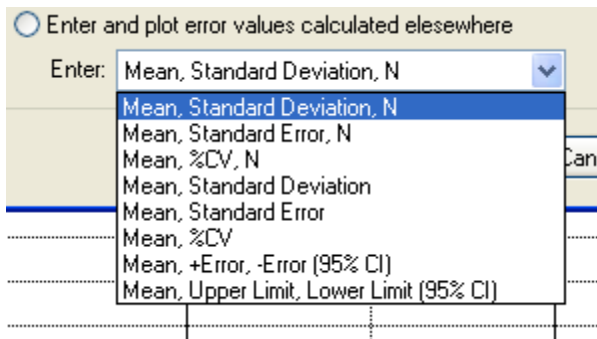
Enter and plot error values calculated elsewhere

Enter: Mean, Standard Deviation, N

Mean, Standard Deviation, N
Mean, Standard Error, N
Mean, %CV, N
Mean, Standard Deviation
Mean, Standard Error
Mean, %CV
Mean, +Error, -Error (95% CI)
Mean, Upper Limit, Lower Limit (95% CI)

Can